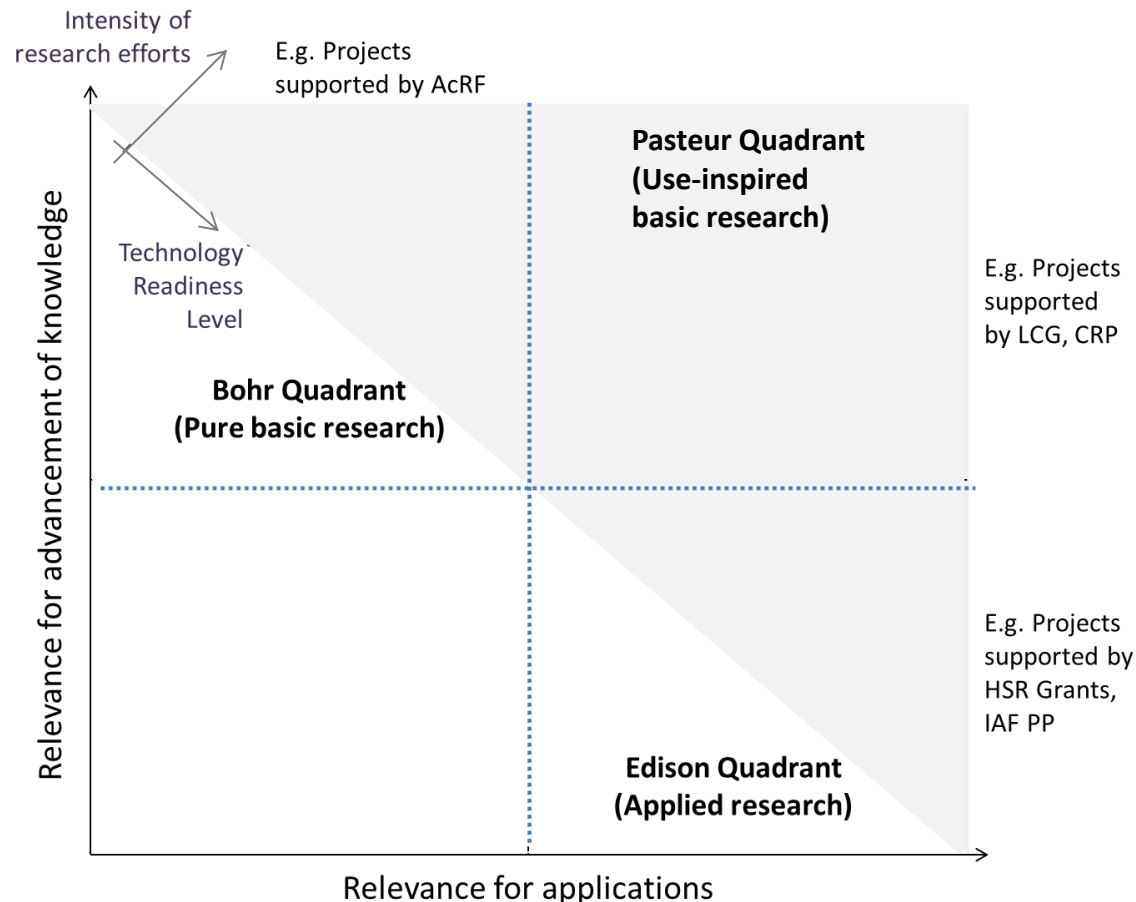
Intensity of research efforts

E.g. Projects supported by AcRF

Technology Readiness Level

Pasteur Quadrant
(Use-inspired basic research)

E.g. Projects supported by LCG, CRP

Bohr Quadrant
(Pure basic research)

Relevance for advancement of knowledge

E.g. Projects supported by HSR Grants, IAF PP

Edison Quadrant
(Applied research)

Relevance for applications